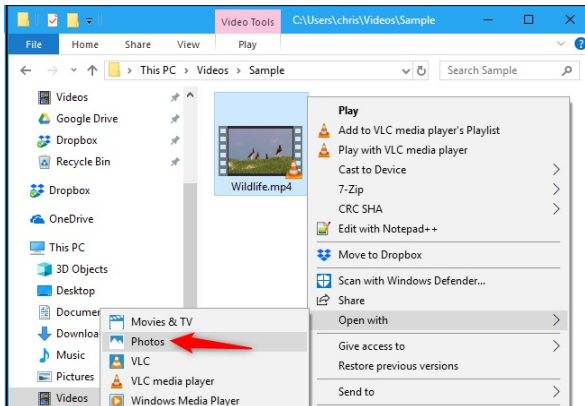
Video Tools C:\Users\chris\Videos\Sample

File Home Share View Play

This PC > Videos > Sample

Search Sample

Videos
Google Drive
Dropbox
Recycle Bin
Dropbox
OneDrive
This PC
3D Objects
Desktop
Documer
Downloa
Music
Pictures
Videos

Wildlife.mp4

Play
Add to VLC media player's Playlist
Play with VLC media player
Cast to Device
7-Zip
CRC SHA
Edit with Notepad++
Move to Dropbox
Scan with Windows Defender...
Share
Open with
Give access to
Restore previous versions
Send to

Movies & TV
Photos
VLC
VLC media player
Windows Media Player